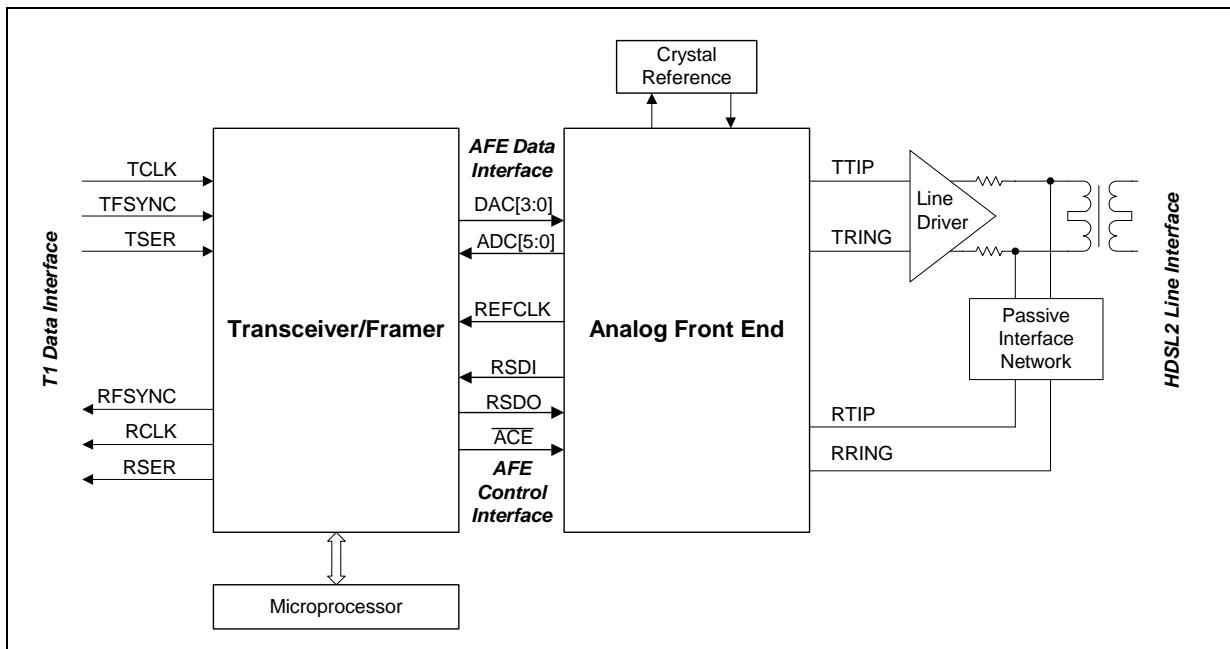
Crystal Reference

T1 Data Interface

TCLK

TFSYNC

TSER

RFSYNC

RCLK

RSER

Transceiver/Framer

AFE Data Interface

DAC[3:0]

ADC[5:0]

REFCLK

RSDI

RSDO

$\overline{ACE}$

AFE Control Interface

Analog Front End

TTIP

TRING

Line Driver

Passive Interface Network

RTIP

RRING

HDSL2 Line Interface

Microprocessor